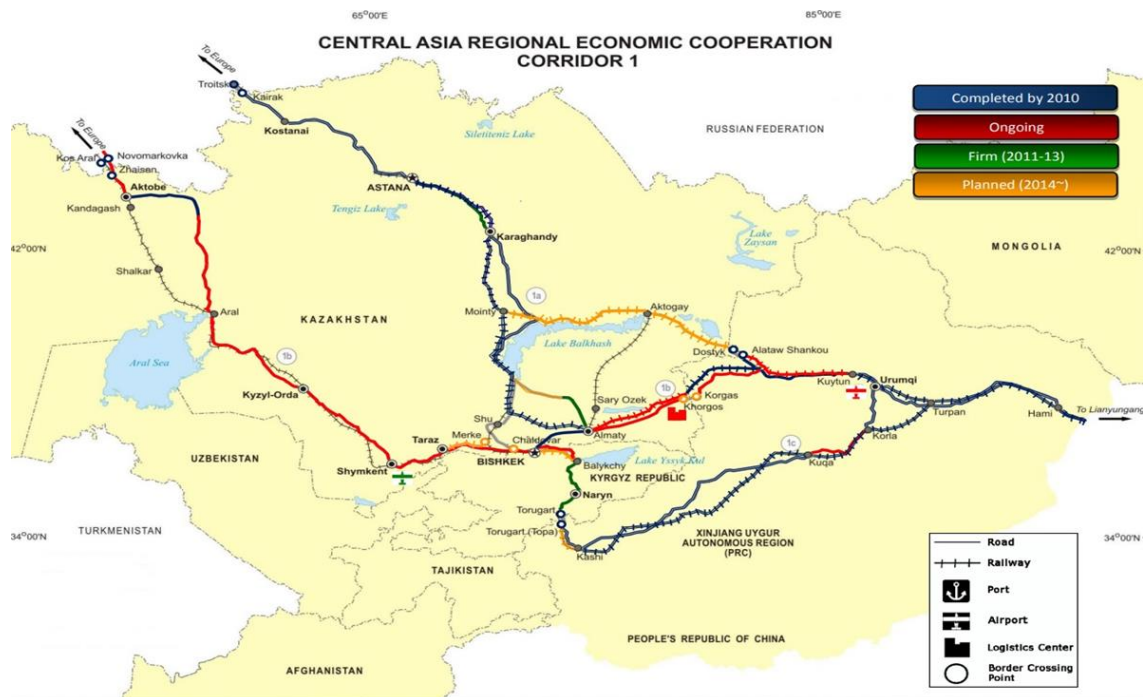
65°00'E

85°00'E

CENTRAL ASIA REGIONAL ECONOMIC COOPERATION CORRIDOR 1

Completed by 2010

Ongoing

Firm (2011-13)

Planned (2014~)

To Europe

Troitsk

Kairak

Kostanai

To Europe

Kos Araf

Novomarkovka

Zhaisen

Aktobe

Kandagash

Siletiteniz Lake

RUSSIAN FEDERATION

ASTANA

Tengiz Lake

Karaghandy

Lake Zaysan

42°00'N

MONGOLIA

42°00'N

Shalkar

Aral

KAZAKHSTAN

Mointy

1a

Aktogay

Lake Balkhash

Dostyk

Alataw Shankou

Aral Sea

1b

Kyzyl-Orda

Sary Ozek

1b

Korgas

Khorgos

Kuytun

Urumqi

Turpan

Hami

To Lianyungang

Shu

Merke

Taraz

Chaldovar

Almaty

Korla

UZBEKISTAN

Shymkent

BISHKEK

Balykchy

Lake Yssyk Kul

KYRGYZ REPUBLIC

1c

Kuqa

Naryn

34°00'N

TURKMENISTAN

Torugart

Torugart (Topa)

XINJIANG UYGUR AUTONOMOUS REGION (PRC)

34°00'N

TAJIKISTAN

Kashi

PEOPLE'S REPUBLIC OF CHINA

AFGHANISTAN

Road

Railway

Port

Airport

Logistics Center

Border Crossing Point